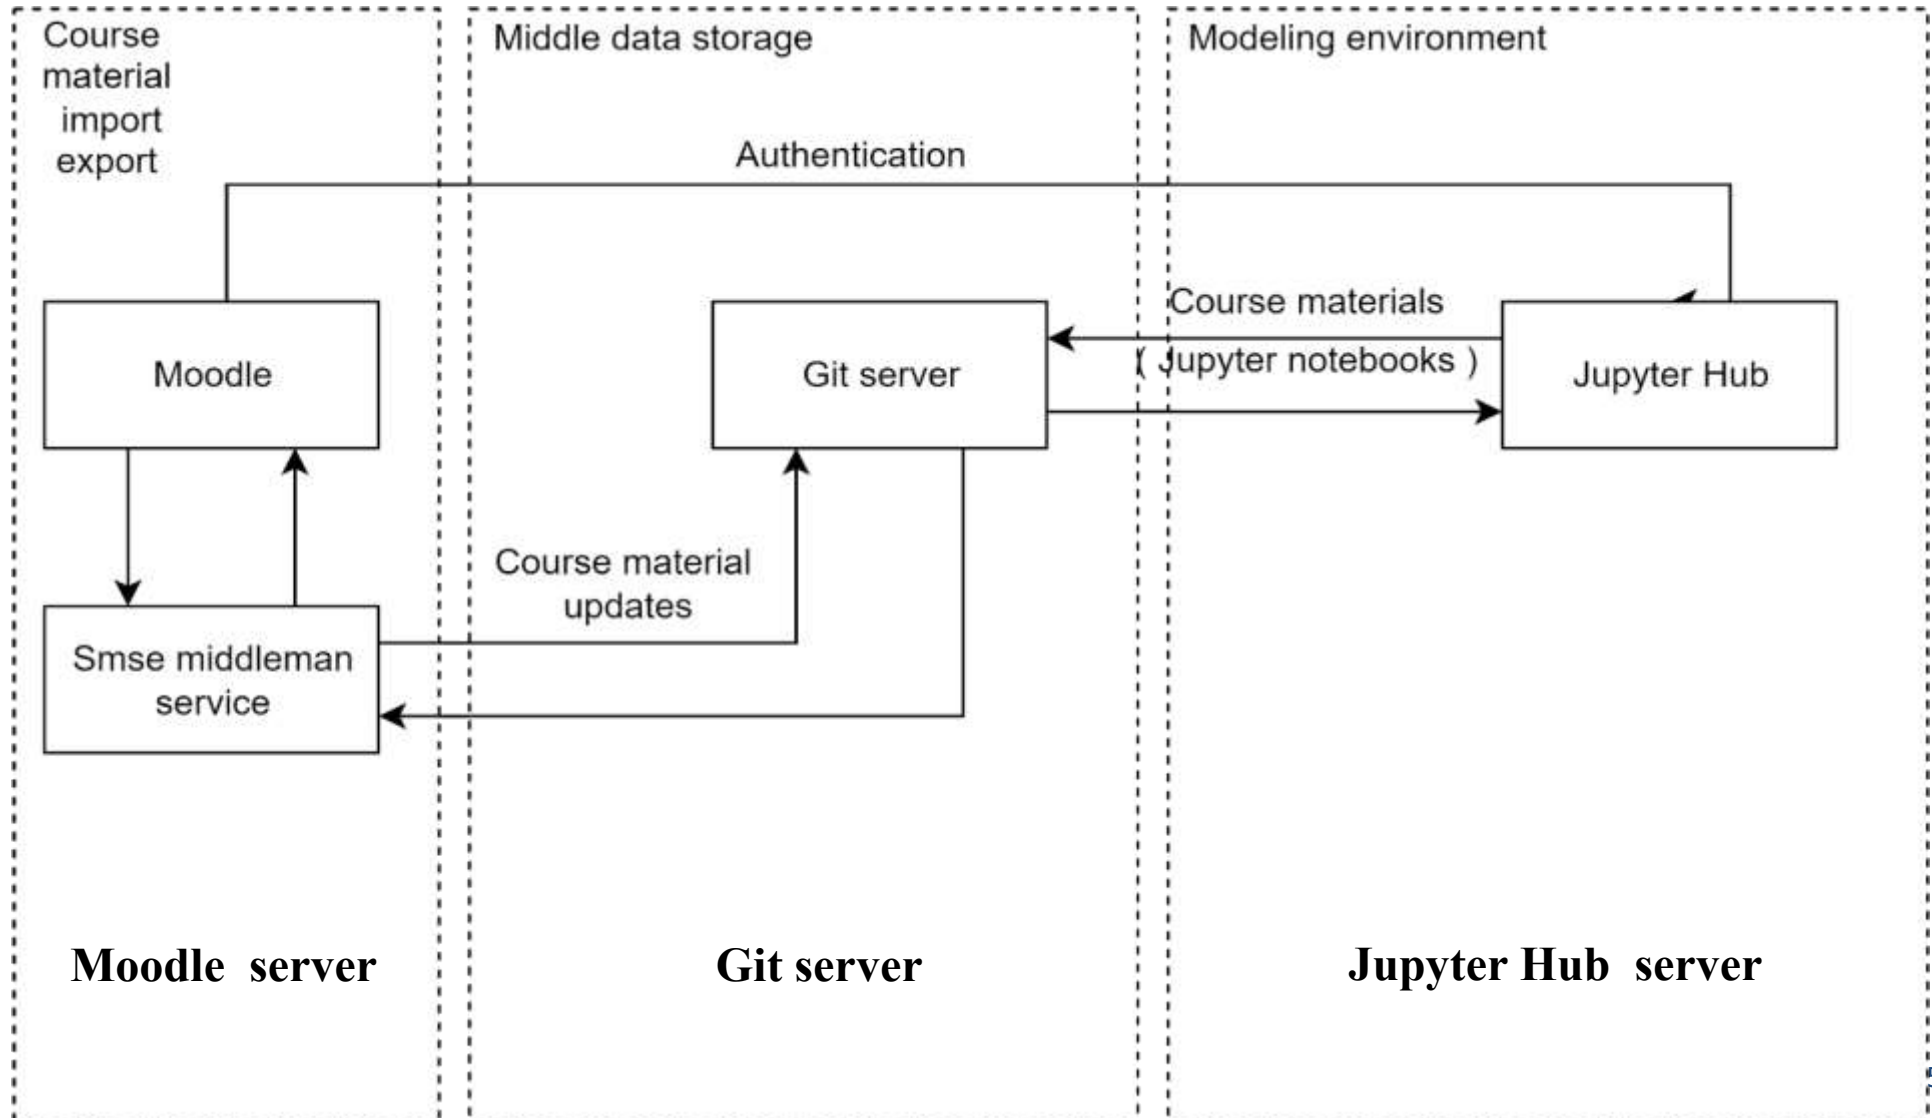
Course material import export

Middle data storage

Modeling environment

Authentication

Moodle

Git server

Course materials ( Jupyter notebooks )

Jupyter Hub

Course material updates

Smse middleman service

Moodle server

Git server

Jupyter Hub server